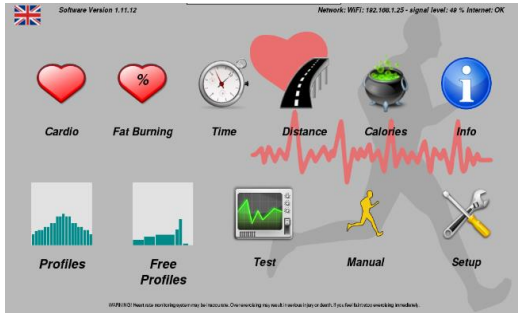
Software Version 1.11.12

Network: WiFi: 192.168.1.25 - signal level: 49 % Internet: OK

%

Cardio

Fat Burning

Time

Distance

Calories

Info

Profiles

Free Profiles

Test

Manual

Setup

WARNING! Heart rate monitoring system may be inaccurate. Over exercising may result in serious injury or death. If you feel faint stop exercising immediately.